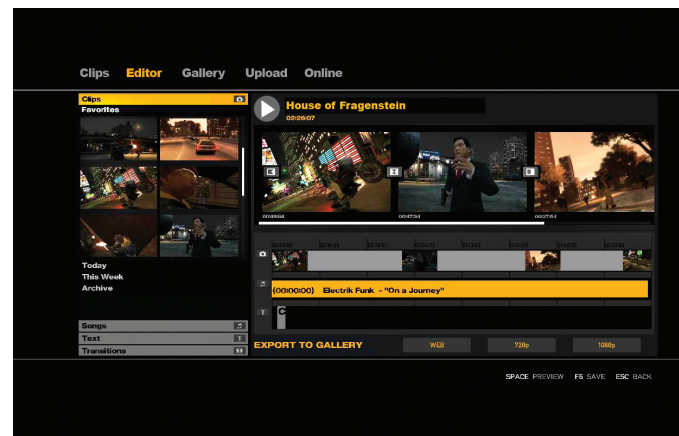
Clips Editor Gallery Upload Online

Clips
Favorites

Today
This Week
Archive

Songs
Text
Transitions

House of Fragenstein
02:26:07

(00:00:00) Electrik Funk - "On a Journey"

C

EXPORT TO GALLERY
WEB
720p
1080p

SPACE PREVIEW F5 SAVE ESC BACK